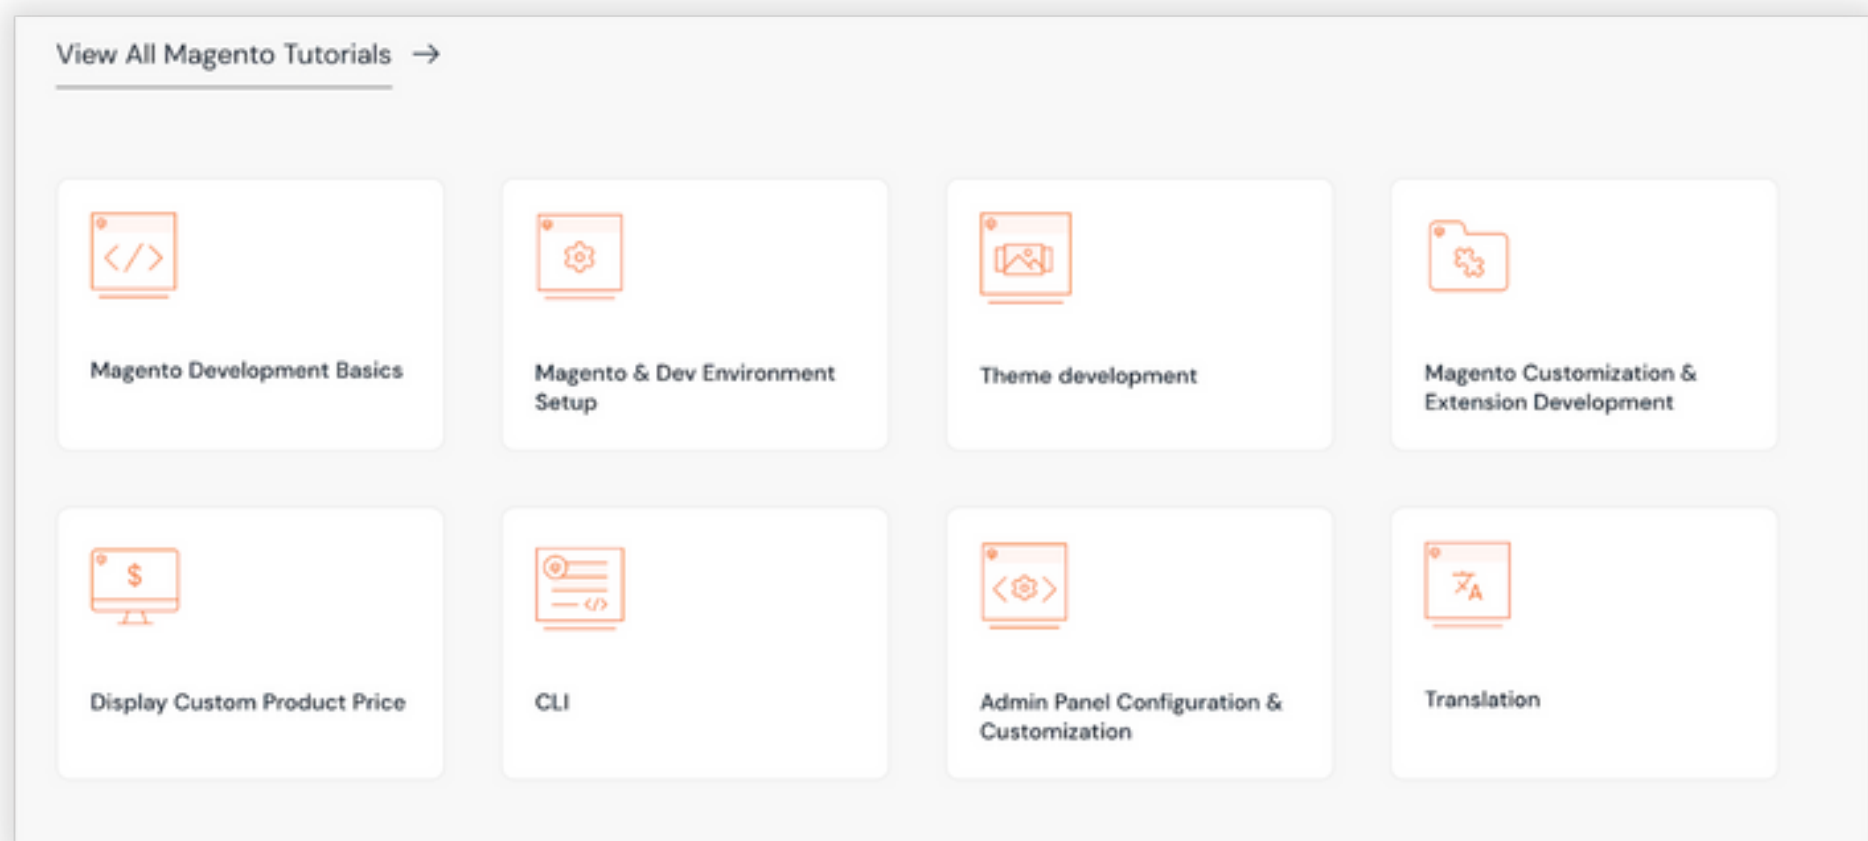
View All Magento Tutorials →

Magento Development Basics

Magento & Dev Environment Setup

Theme development

Magento Customization & Extension Development

$

Display Custom Product Price

</>

CLI

Admin Panel Configuration & Customization

Translation